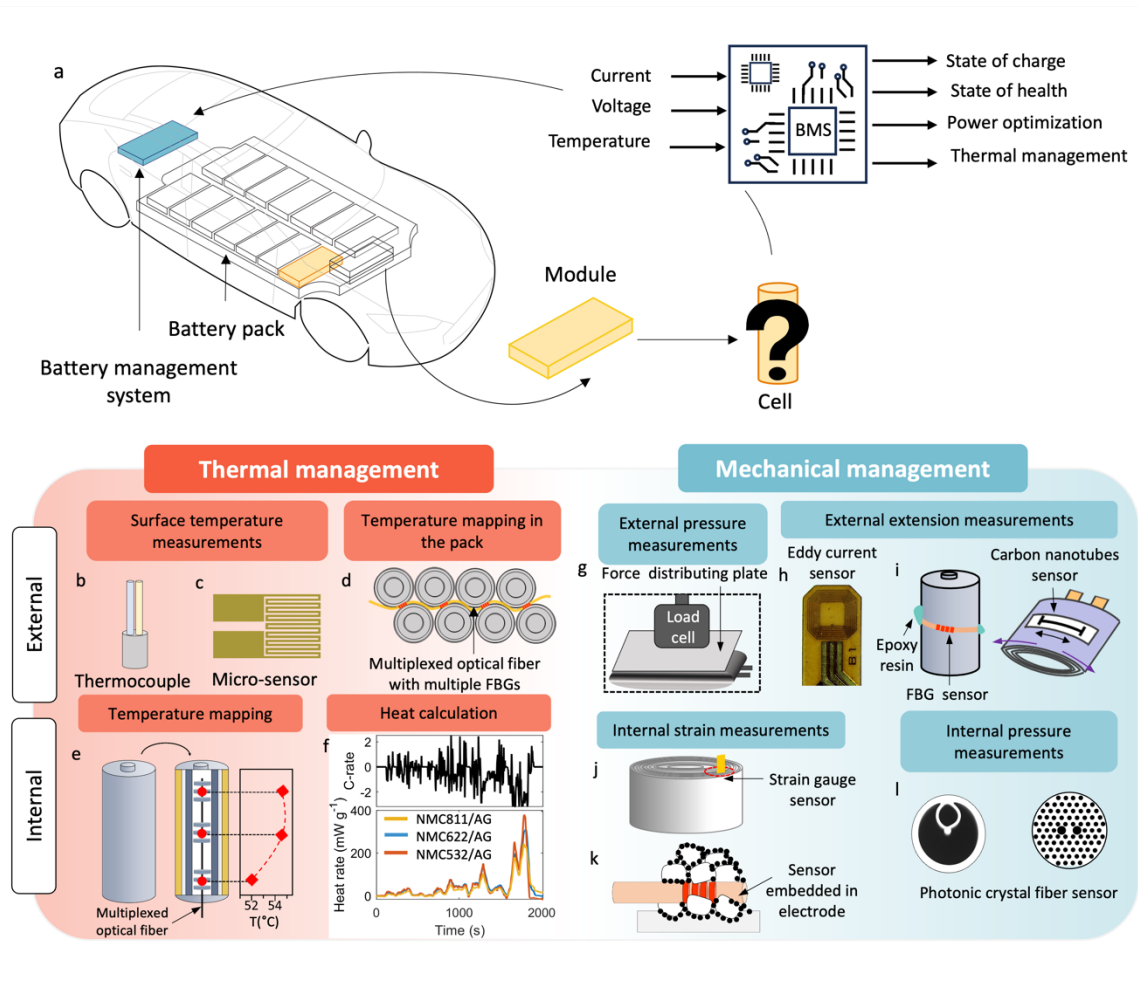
a

Current
Voltage
Temperature

BMS

State of charge
State of health
Power optimization
Thermal management

Battery pack

Battery management system

Module

?

Cell

Thermal management

Mechanical management

External

Internal

Surface temperature measurements

Temperature mapping in the pack

b

c

d

Thermocouple

Micro-sensor

Multiplexed optical fiber with multiple FBGs

Temperature mapping

Heat calculation

e

f

Multiplexed optical fiber

52 54
T(°C)

C-rate
2
0
-2

Heat rate (mW g$^{-1}$)
400
300
200
100
0

NMC811/AG
NMC622/AG
NMC532/AG

0 1000 2000
Time (s)

External pressure measurements

External extension measurements

g

Force distributing plate

Load cell

h

Eddy current sensor

i

Carbon nanotubes sensor

Epoxy resin

FBG sensor

Internal strain measurements

Internal pressure measurements

j

Strain gauge sensor

k

Sensor embedded in electrode

l

Photonic crystal fiber sensor